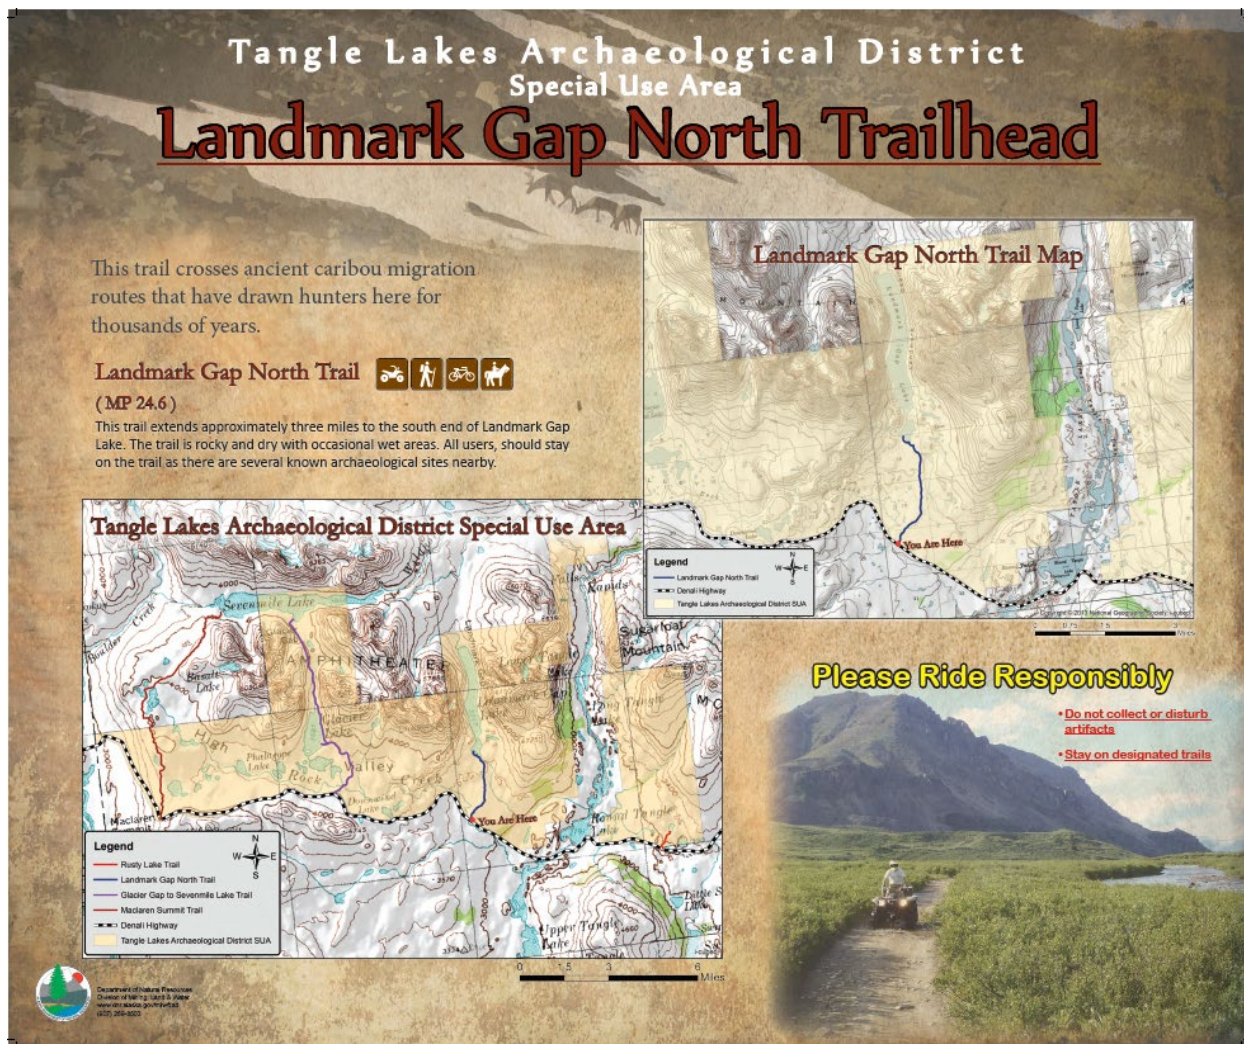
Tangle Lakes Archaeological District
Special Use Area
Landmark Gap North Trailhead

This trail crosses ancient caribou migration routes that have drawn hunters here for thousands of years.

Landmark Gap North Trail
( MP 24.6 )
This trail extends approximately three miles to the south end of Landmark Gap Lake. The trail is rocky and dry with occasional wet areas. All users, should stay on the trail as there are several known archaeological sites nearby.

Landmark Gap North Trail Map

You Are Here

Legend
Landmark Gap North Trail
Denali Highway
Tangle Lakes Archaeological District SUA

N
W E
S

0 0.75 1.5 3 Miles

Tangle Lakes Archaeological District Special Use Area

Sevenmile Lake
Boulder Creek
Glacier Lake
Rapids
Sugarloaf Mountain
AMPHITHEATER
Glacier
High
Valley
Rock
Creek
Maclaren Summit
You Are Here
Round Tangle
Little Lake
Upper Tangle Lake

Legend
Rusty Lake Trail
Landmark Gap North Trail
Glacier Gap to Sevenmile Lake Trail
Maclaren Summit Trail
Denali Highway
Tangle Lakes Archaeological District SUA

N
W E
S

0 1.5 3 6 Miles

Please Ride Responsibly
•Do not collect or disturb artifacts
•Stay on designated trails

Department of Natural Resources
Division of Mining, Land & Water
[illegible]
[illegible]